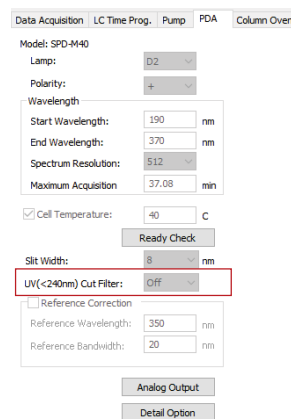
Data Acquisition | LC Time Prog. | Pump | PDA | Column Oven

Model: SPD-M40

Lamp: D2

Polarity: +

Wavelength

Start Wavelength: 190 nm

End Wavelength: 370 nm

Spectrum Resolution: 512

Maximum Acquisition 37.08 min

Cell Temperature: 40 C

Ready Check

Slit Width: 8 nm

UV(<240nm) Cut Filter: Off

Reference Correction

Reference Wavelength: 350 nm

Reference Bandwidth: 20 nm

Analog Output

Detail Option